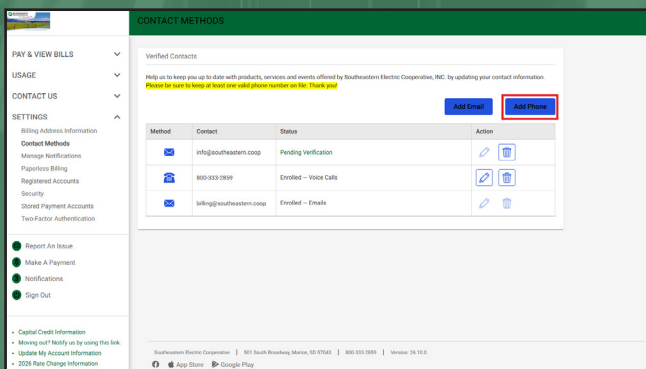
CONTACT METHODS

PAY & VIEW BILLS
USAGE
CONTACT US
SETTINGS
Billing Address Information
Contact Methods
Manage Notifications
Paperless Billing
Registered Accounts
Security
Stored Payment Accounts
Two-Factor Authentication

Report An Issue
Make A Payment
Notifications
Sign Out

• Capital Credit Information
• Moving out? Notify us by using this link
• Update My Account Information
• 2026 Rate Change Information

Verified Contacts

Help us to keep you up to date with products, services and events offered by Southeastern Electric Cooperative, INC. by updating your contact information. Please be sure to keep at least one valid phone number on file. Thank you!

Add Email
Add Phone

| Method | Contact | Status | Action |
|---|---|---|---|
| | info@southeastern.coop | Pending Verification | |
| | 800-333-2859 | Enrolled -- Voice Calls | |
| | billing@southeastern.coop | Enrolled -- Emails | |

Southeastern Electric Cooperative | 501 South Broadway, Marion, SD 57043 | 800.333.2859 | Version: 26.10.0
App Store Google Play